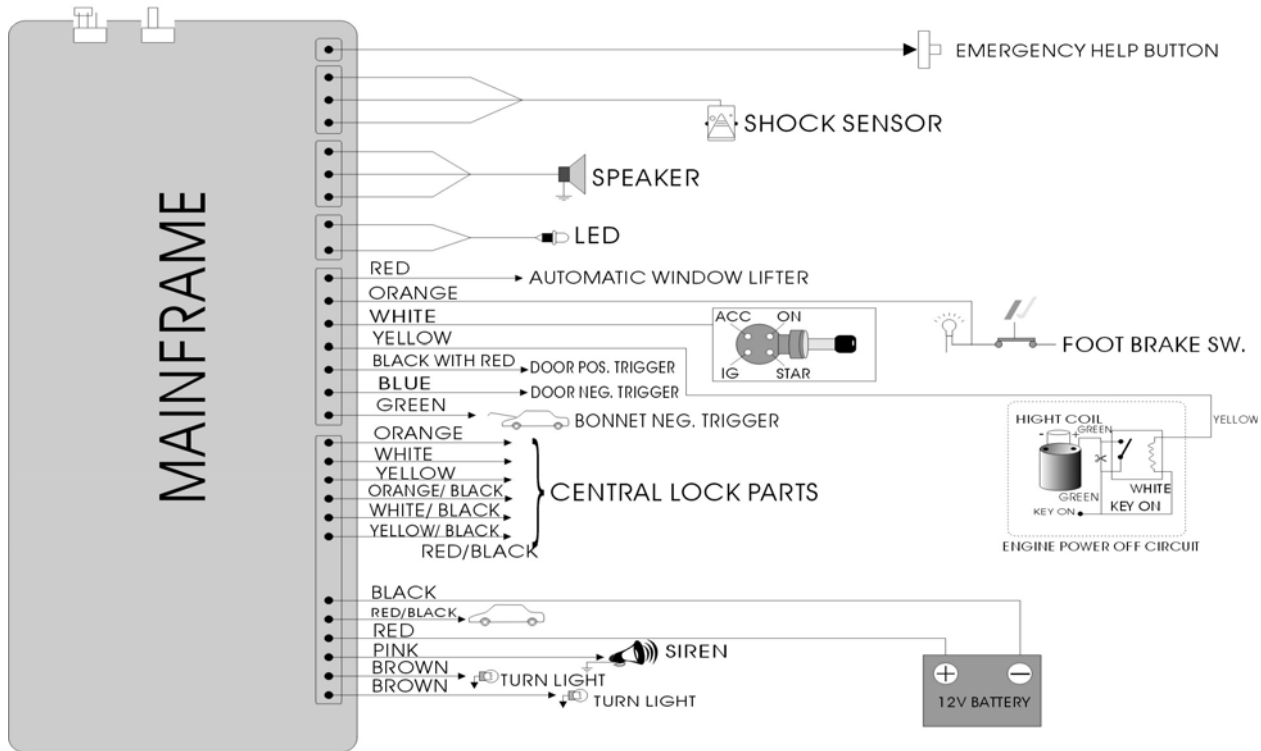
MAINFRAME

EMERGENCY HELP BUTTON

SHOCK SENSOR

SPEAKER

LED

RED
AUTOMATIC WINDOW LIFTER
ORANGE
WHITE
YELLOW
BLACK WITH RED
DOOR POS. TRIGGER
BLUE
DOOR NEG. TRIGGER
GREEN
BONNET NEG. TRIGGER

ACC
ON
IG
STAR

FOOT BRAKE SW.

YELLOW

HIGHT COIL
GREEN
GREEN
WHITE
KEY ON
KEY ON
ENGINE POWER OFF CIRCUIT

ORANGE
WHITE
YELLOW
ORANGE/ BLACK
WHITE/ BLACK
YELLOW/ BLACK
RED/BLACK
CENTRAL LOCK PARTS

BLACK
RED/BLACK
RED
PINK
SIREN
BROWN
TURN LIGHT
BROWN
TURN LIGHT

12V BATTERY